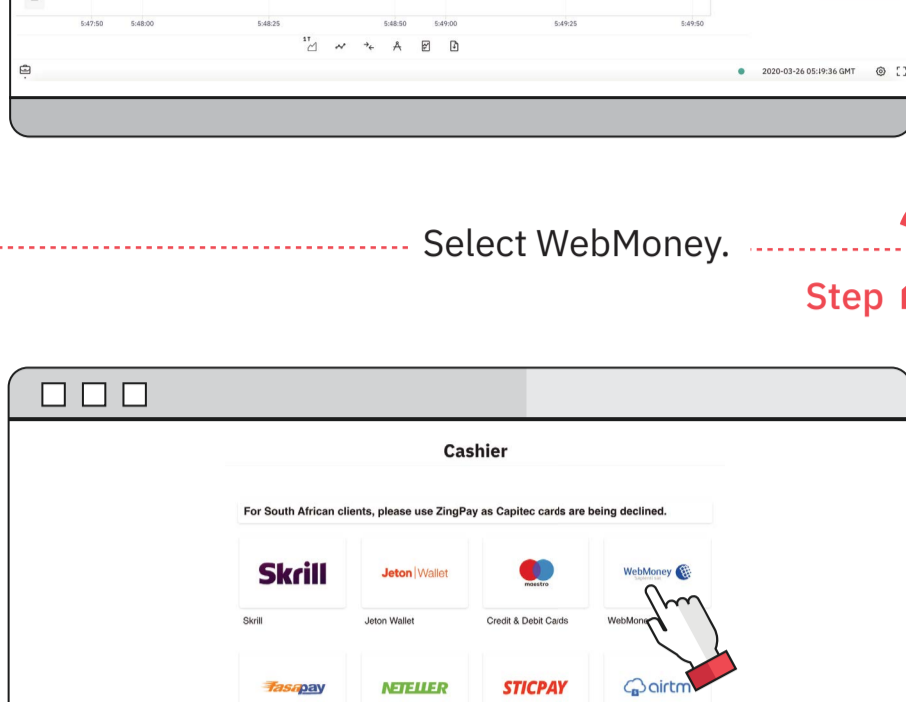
5:47:50 5:48:00 5:48:25 5:48:50 5:49:00 5:49:25 5:49:50

1T

2020-03-26 05:19:36 GMT

Select WebMoney.

Step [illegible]

Cashier

For South African clients, please use ZingPay as Capitec cards are being declined.

Skrill

Jeton | Wallet

maestro

WebMoney

Skrill

Jeton Wallet

Credit & Debit Cards

WebMone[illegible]

fasapay

NETELLER

STICPAY

airtm